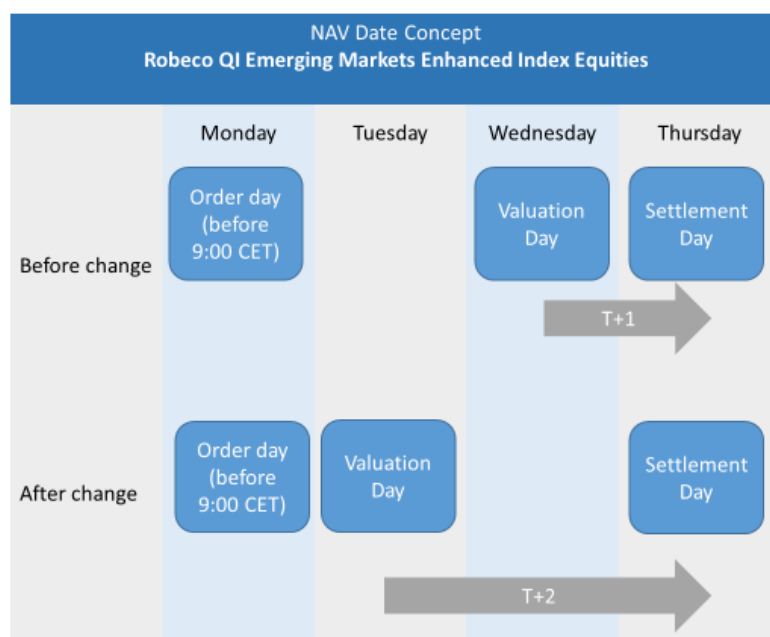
NAV Date Concept
Robeco QI Emerging Markets Enhanced Index Equities

Monday Tuesday Wednesday Thursday

Before change
Order day (before 9:00 CET)
Valuation Day
Settlement Day
T+1

After change
Order day (before 9:00 CET)
Valuation Day
Settlement Day
T+2